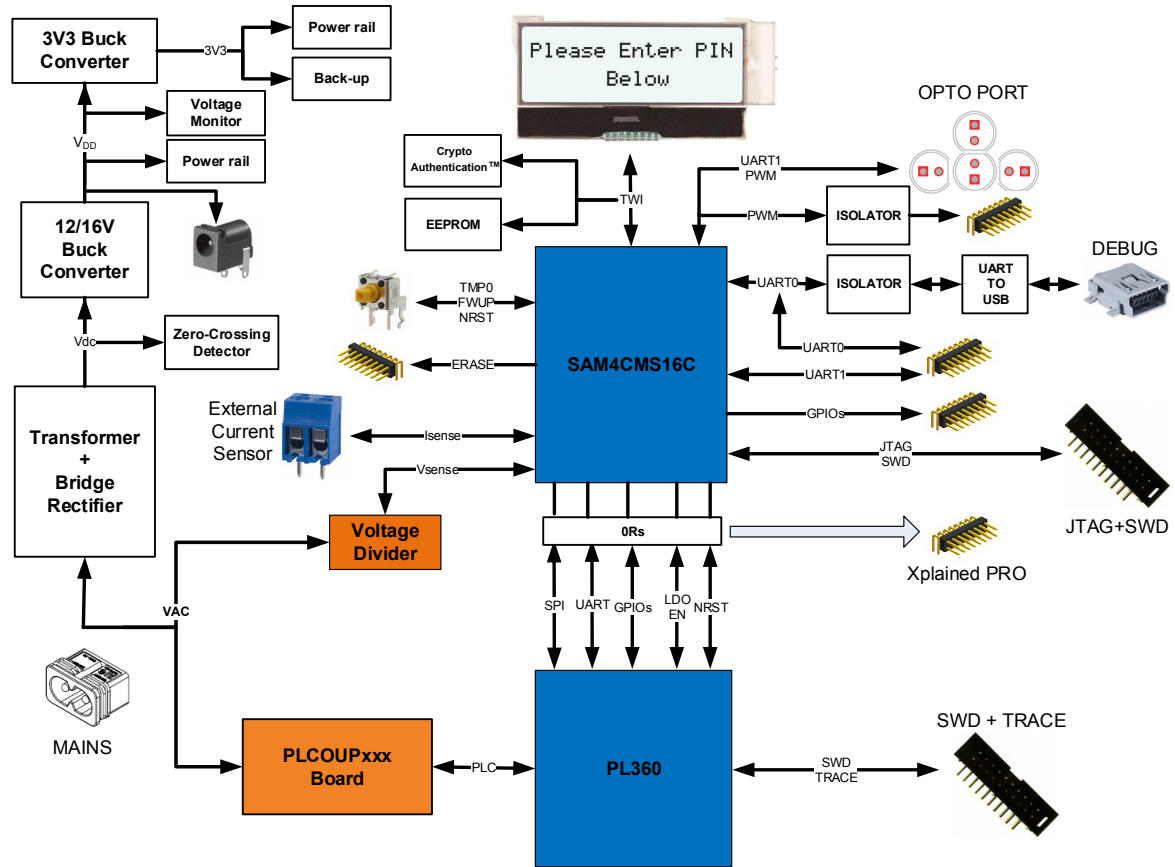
3V3 Buck Converter

3V3

Power rail

Back-up

Voltage Monitor

$V_{DD}$

Power rail

12/16V Buck Converter

Vdc

Zero-Crossing Detector

Transformer + Bridge Rectifier

VAC

MAINS

Please Enter PIN Below

Crypto Authentication™

EEPROM

TWI

TMP0 FWUP NRST

ERASE

External Current Sensor

Isense

Vsense

Voltage Divider

SAM4CMS16C

0Rs

SPI

UART

GPIOs

LDO EN

NRST

PLCOUPxxx Board

PLC

PL360

OPTO PORT

UART1 PWM

PWM

ISOLATOR

UART0

ISOLATOR

UART TO USB

DEBUG

UART0

UART1

GPIOs

JTAG SWD

JTAG+SWD

Xplained PRO

SWD + TRACE

SWD TRACE